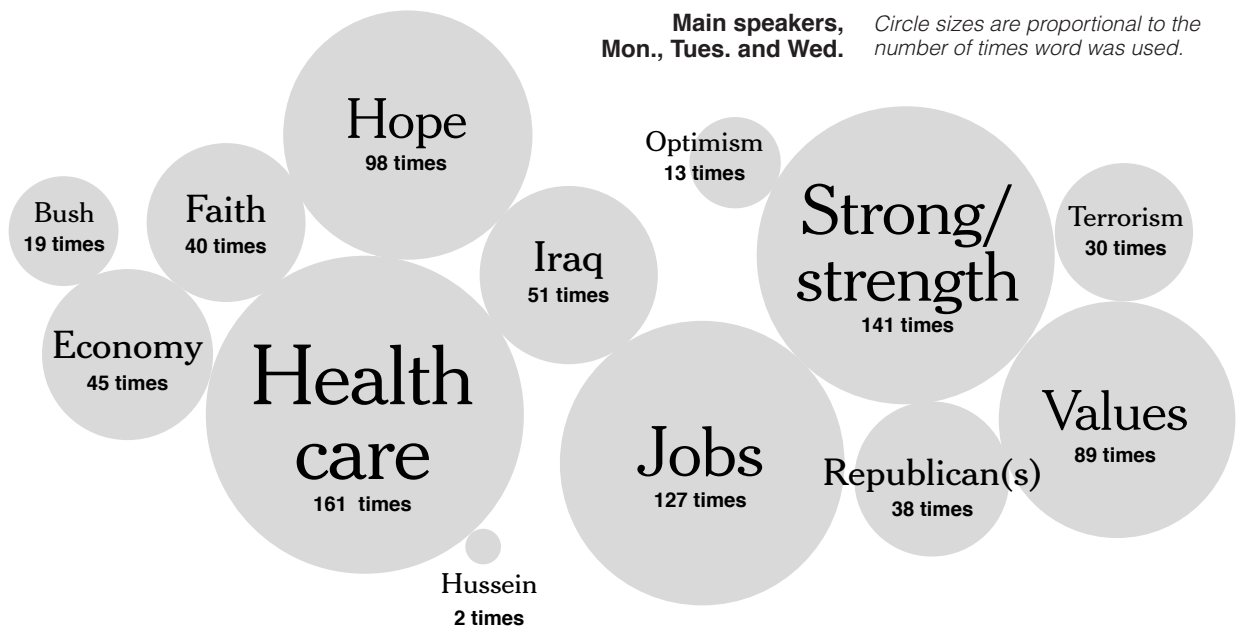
Main speakers, Mon., Tues. and Wed.

Circle sizes are proportional to the number of times word was used.

Hope
98 times

Optimism
13 times

Strong/ strength
141 times

Terrorism
30 times

Bush
19 times

Faith
40 times

Iraq
51 times

Economy
45 times

Health care
161 times

Jobs
127 times

Values
89 times

Republican(s)
38 times

Hussein
2 times